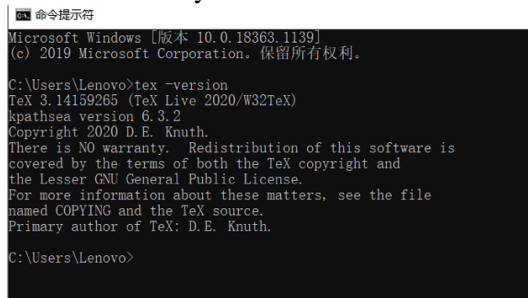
命令提示符
Microsoft Windows [版本 10.0.18363.1139]
(c) 2019 Microsoft Corporation。保留所有权利。

C:\Users\Lenovo>tex -version
TeX 3.14159265 (TeX Live 2020/W32TeX)
kpathsea version 6.3.2
Copyright 2020 D.E. Knuth.
There is NO warranty. Redistribution of this software is covered by the terms of both the TeX copyright and the Lesser GNU General Public License.
For more information about these matters, see the file named COPYING and the TeX source.
Primary author of TeX: D.E. Knuth.

C:\Users\Lenovo>